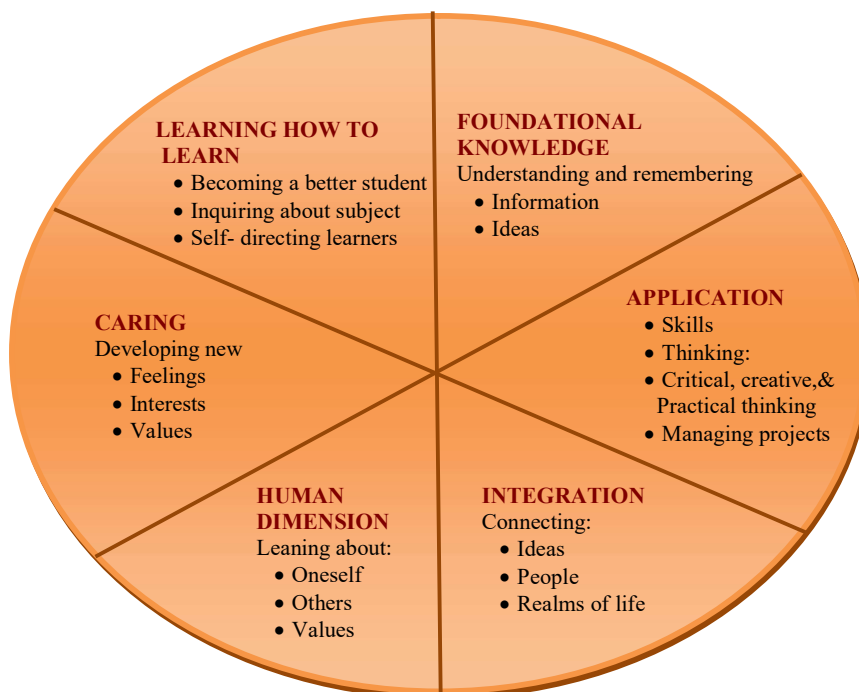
LEARNING HOW TO LEARN
• Becoming a better student
• Inquiring about subject
• Self- directing learners

FOUNDATIONAL KNOWLEDGE
Understanding and remembering
• Information
• Ideas

CARING
Developing new
• Feelings
• Interests
• Values

APPLICATION
• Skills
• Thinking:
• Critical, creative,& Practical thinking
• Managing projects

HUMAN DIMENSION
Leaning about:
• Oneself
• Others
• Values

INTEGRATION
Connecting:
• Ideas
• People
• Realms of life